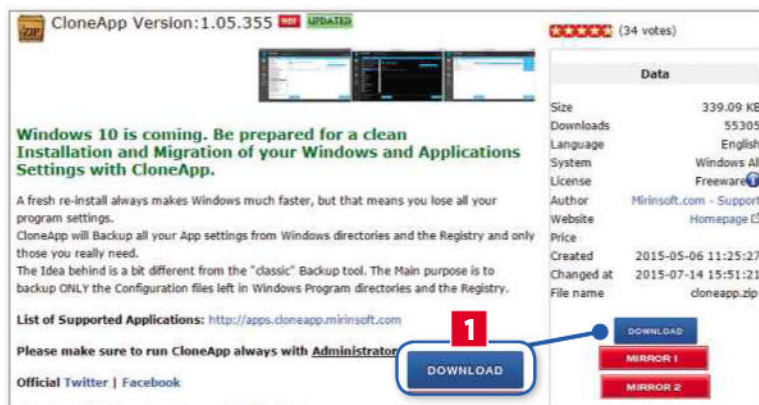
ZIP CloneApp Version:1.05.355 HOT UPDATED

(34 votes)

Windows 10 is coming. Be prepared for a clean Installation and Migration of your Windows and Applications Settings with CloneApp.

A fresh re-install always makes Windows much faster, but that means you lose all your program settings.
CloneApp will Backup all your App settings from Windows directories and the Registry and only those you really need.
The Idea behind is a bit different from the "classic" Backup tool. The Main purpose is to backup ONLY the Configuration files left in Windows Program directories and the Registry.

List of Supported Applications: http://apps.cloneapp.mirinsoft.com

Please make sure to run CloneApp always with Administrator

Official Twitter | Facebook

1

DOWNLOAD

| Data | |
|---|---|
| Size | 339.09 KB |
| Downloads | 55305 |
| Language | English |
| System | Windows All |
| License | Freeware |
| Author | Mirinsoft.com - Support |
| Website | Homepage |
| Price | |
| Created | 2015-05-06 11:25:27 |
| Changed at | 2015-07-14 15:51:21 |
| File name | cloneapp.zip |

DOWNLOAD

MIRROR 1

MIRROR 2